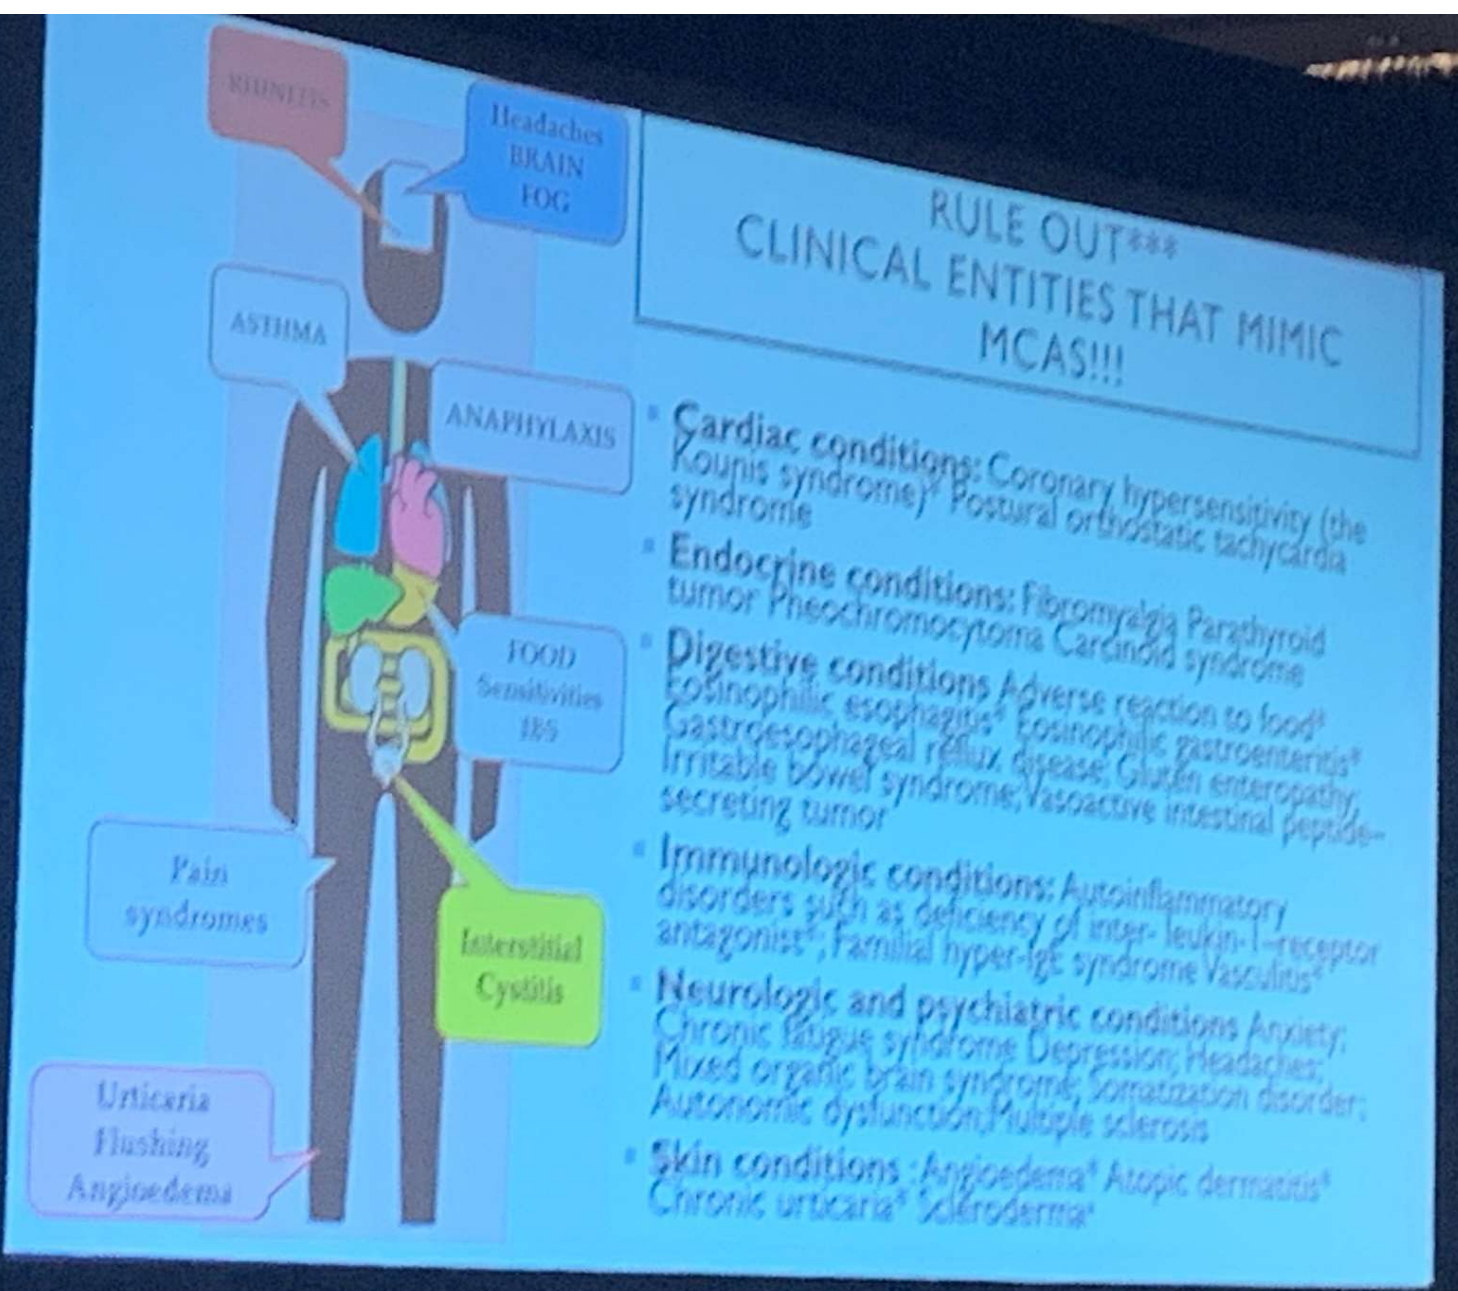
RHINITIS

Headaches
BRAIN
FOG

ASTHMA

ANAPHYLAXIS

FOOD
Sensitivities
IBS

Pain
syndromes

Interstitial
Cystitis

Urticaria
Flushing
Angioedema

RULE OUT***
CLINICAL ENTITIES THAT MIMIC
MCAS!!!

▪ Cardiac conditions: Coronary hypersensitivity (the Kounis syndrome)* Postural orthostatic tachycardia syndrome

▪ Endocrine conditions: Fibromyalgia Parathyroid tumor Pheochromocytoma Carcinoid syndrome

▪ Digestive conditions Adverse reaction to food* Eosinophilic esophagitis* Eosinophilic gastroenteritis* Gastroesophageal reflux disease; Gluten enteropathy; Irritable bowel syndrome; Vasoactive intestinal peptide–secreting tumor

▪ Immunologic conditions: Autoinflammatory disorders such as deficiency of inter- leukin-1–receptor antagonist*; Familial hyper-IgE syndrome Vasculitis*

▪ Neurologic and psychiatric conditions Anxiety; Chronic fatigue syndrome Depression; Headaches; Mixed organic brain syndrome; Somatization disorder; Autonomic dysfunction; Multiple sclerosis

▪ Skin conditions : Angioedema* Atopic dermatitis* Chronic urticaria* Scleroderma*